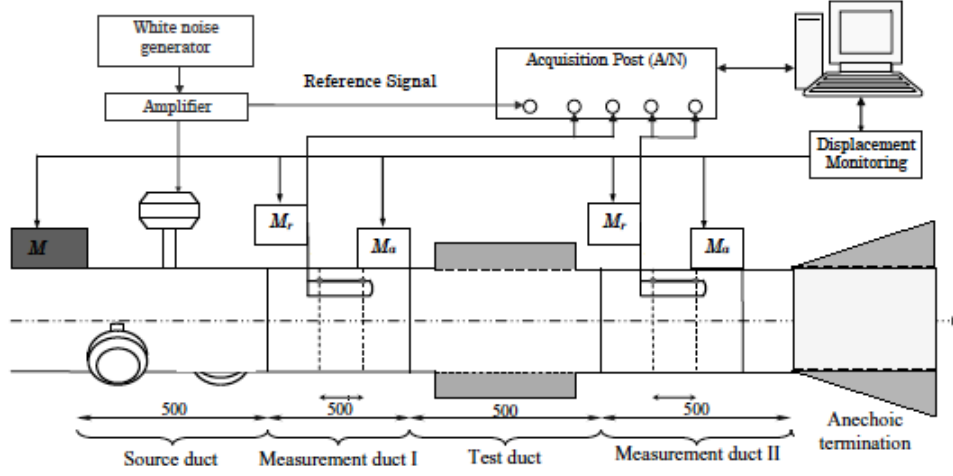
White noise generator

Amplifier

Reference Signal

Acquisition Post (A/N)

Displacement Monitoring

$M$

$M_r$

$M_a$

$M_r$

$M_a$

500

500

500

500

Source duct

Measurement duct I

Test duct

Measurement duct II

Anechoic termination